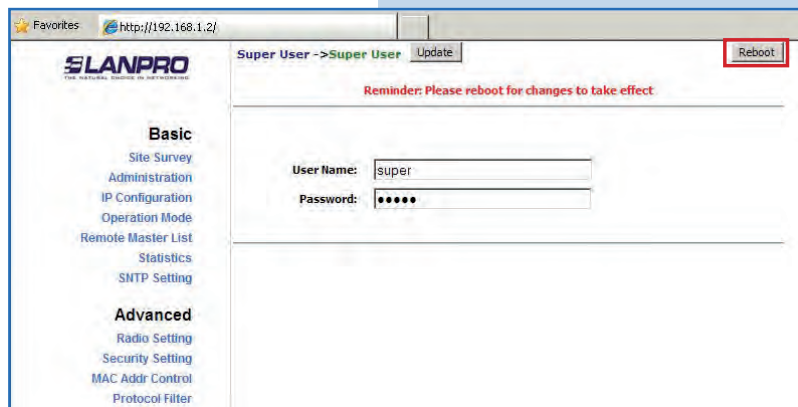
Favorites
http://192.168.1.2/

LANPRO
THE NATURAL CHOICE IN NETWORKING

Super User ->Super User Update
Reboot

Reminder: Please reboot for changes to take effect

Basic
Site Survey
Administration
IP Configuration
Operation Mode
Remote Master List
Statistics
SNTP Setting

User Name: super
Password: •••••

Advanced
Radio Setting
Security Setting
MAC Addr Control
Protocol Filter